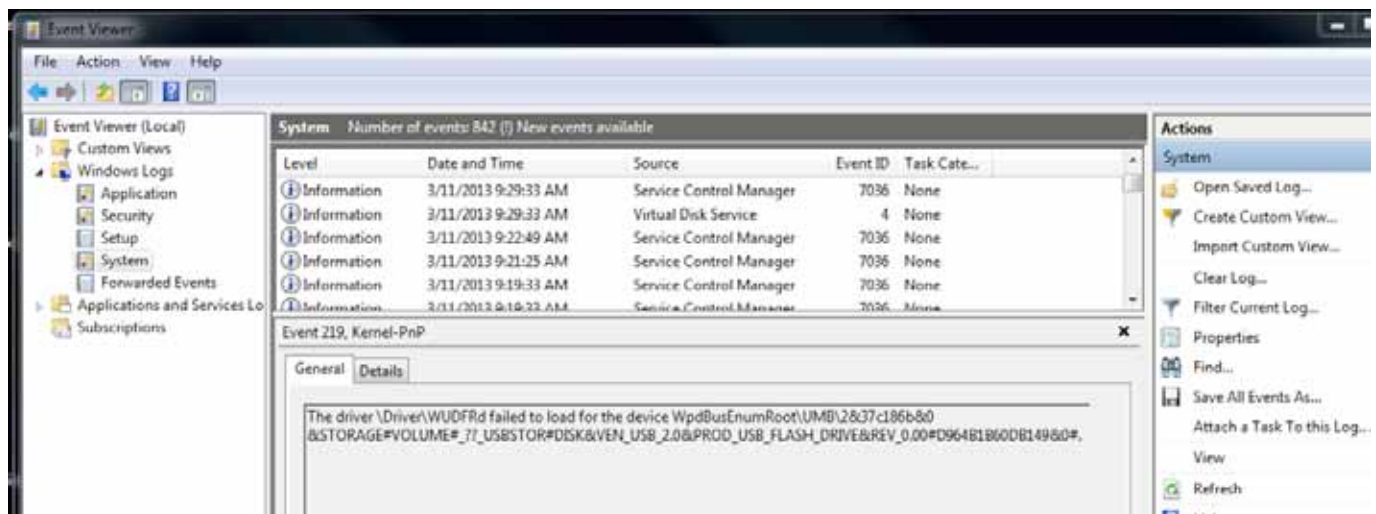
Event Viewer

File Action View Help

Event Viewer (Local)
Custom Views
Windows Logs
Application
Security
Setup
System
Forwarded Events
Applications and Services Lo
Subscriptions

System Number of events: 842 (!) New events available

| Level | Date and Time | Source | Event ID | Task Cate... |
|---|---|---|---|---|
| Information | 3/11/2013 9:29:33 AM | Service Control Manager | 7036 | None |
| Information | 3/11/2013 9:29:33 AM | Virtual Disk Service | 4 | None |
| Information | 3/11/2013 9:22:49 AM | Service Control Manager | 7036 | None |
| Information | 3/11/2013 9:21:25 AM | Service Control Manager | 7036 | None |
| Information | 3/11/2013 9:19:33 AM | Service Control Manager | 7036 | None |
| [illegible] | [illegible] | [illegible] | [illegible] | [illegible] |

Event 219, Kernel-PnP

General Details

The driver \Driver\WUDFRd failed to load for the device WpdBusEnumRoot\UMB\2&37c186b&0&STORAGE#VOLUME#_??_USBSTOR#DISK&VEN_USB_2.0&PROD_USB_FLASH_DRIVE&REV_0.00#D964B1B60DB149&0#.

Actions
System
Open Saved Log...
Create Custom View...
Import Custom View...
Clear Log...
Filter Current Log...
Properties
Find...
Save All Events As...
Attach a Task To this Log...
View
Refresh